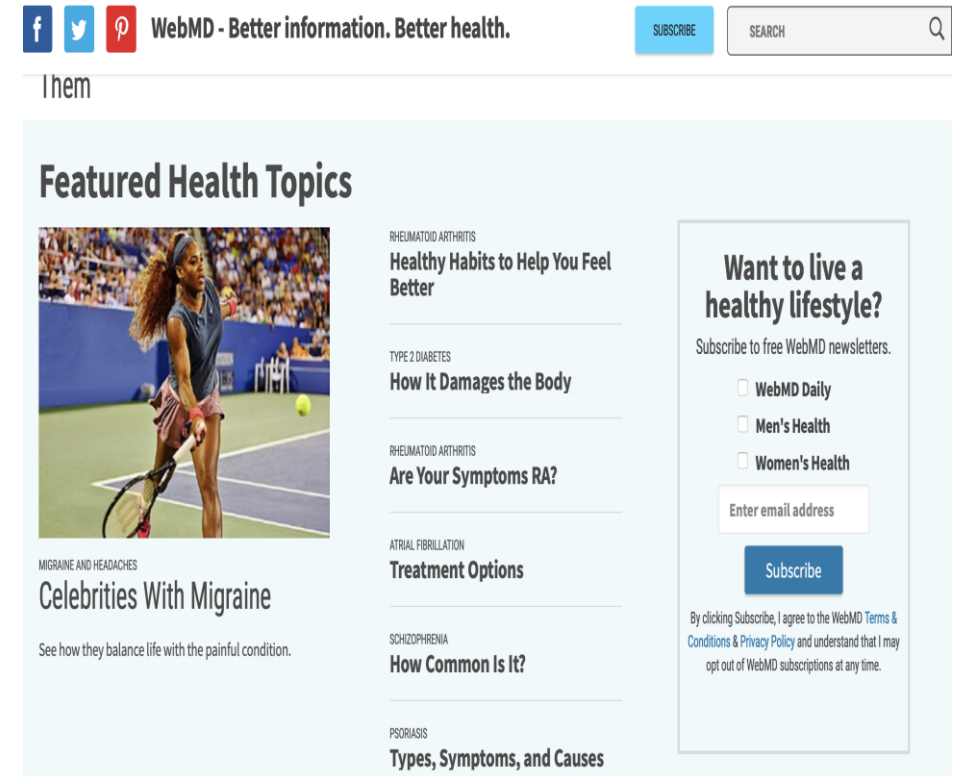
WebMD - Better information. Better health.

SUBSCRIBE

SEARCH

Them

Featured Health Topics

MIGRAINE AND HEADACHES
Celebrities With Migraine

See how they balance life with the painful condition.

RHEUMATOID ARTHRITIS
Healthy Habits to Help You Feel Better

TYPE 2 DIABETES
How It Damages the Body

RHEUMATOID ARTHRITIS
Are Your Symptoms RA?

ATRIAL FIBRILLATION
Treatment Options

SCHIZOPHRENIA
How Common Is It?

PSORIASIS
Types, Symptoms, and Causes

Want to live a healthy lifestyle?

Subscribe to free WebMD newsletters.

WebMD Daily

Men's Health

Women's Health

Enter email address

Subscribe

By clicking Subscribe, I agree to the WebMD Terms & Conditions & Privacy Policy and understand that I may opt out of WebMD subscriptions at any time.